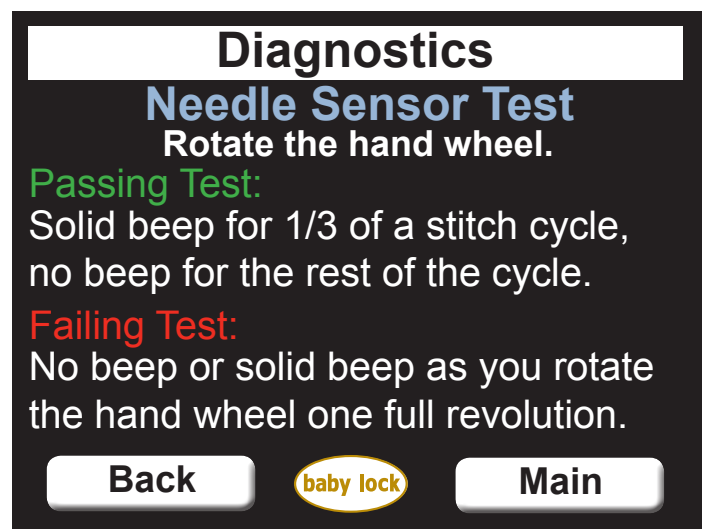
Diagnostics

Needle Sensor Test

Rotate the hand wheel.

Passing Test:

Solid beep for 1/3 of a stitch cycle, no beep for the rest of the cycle.

Failing Test:

No beep or solid beep as you rotate the hand wheel one full revolution.

Back

baby lock

Main